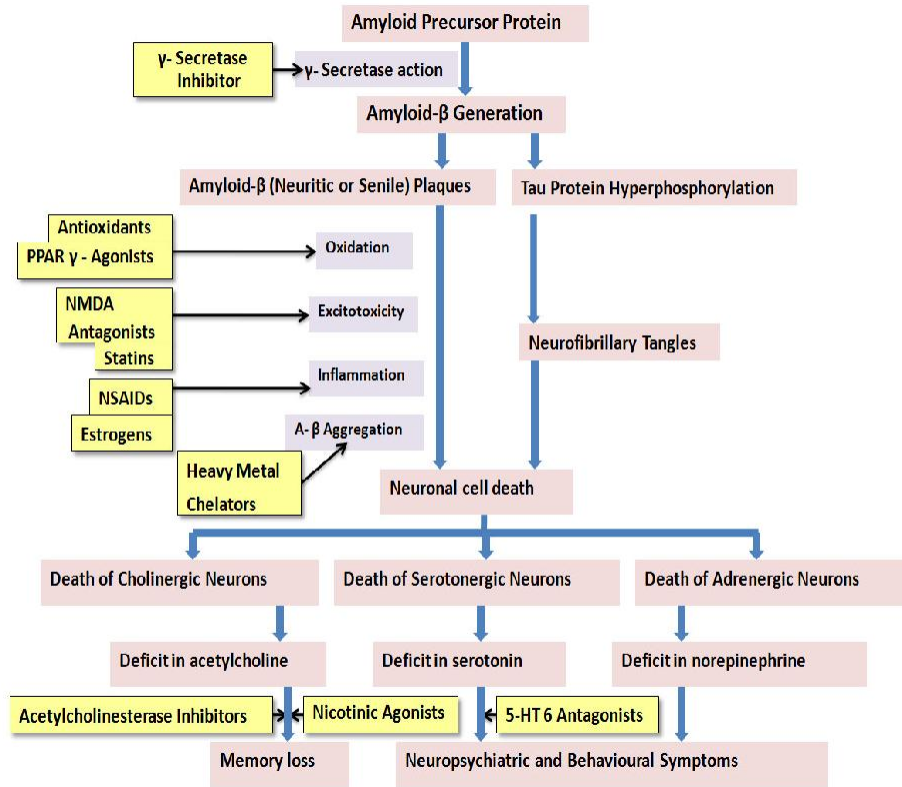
Amyloid Precursor Protein

γ- Secretase Inhibitor

γ- Secretase action

Amyloid-β Generation

Amyloid-β (Neuritic or Senile) Plaques

Tau Protein Hyperphosphorylation

Antioxidants

PPAR γ - Agonists

Oxidation

NMDA Antagonists

Statins

Excitotoxicity

Neurofibrillary Tangles

NSAIDs

Inflammation

Estrogens

A- β Aggregation

Heavy Metal Chelators

Neuronal cell death

Death of Cholinergic Neurons

Death of Serotonergic Neurons

Death of Adrenergic Neurons

Deficit in acetylcholine

Deficit in serotonin

Deficit in norepinephrine

Acetylcholinesterase Inhibitors

Nicotinic Agonists

5-HT 6 Antagonists

Memory loss

Neuropsychiatric and Behavioural Symptoms